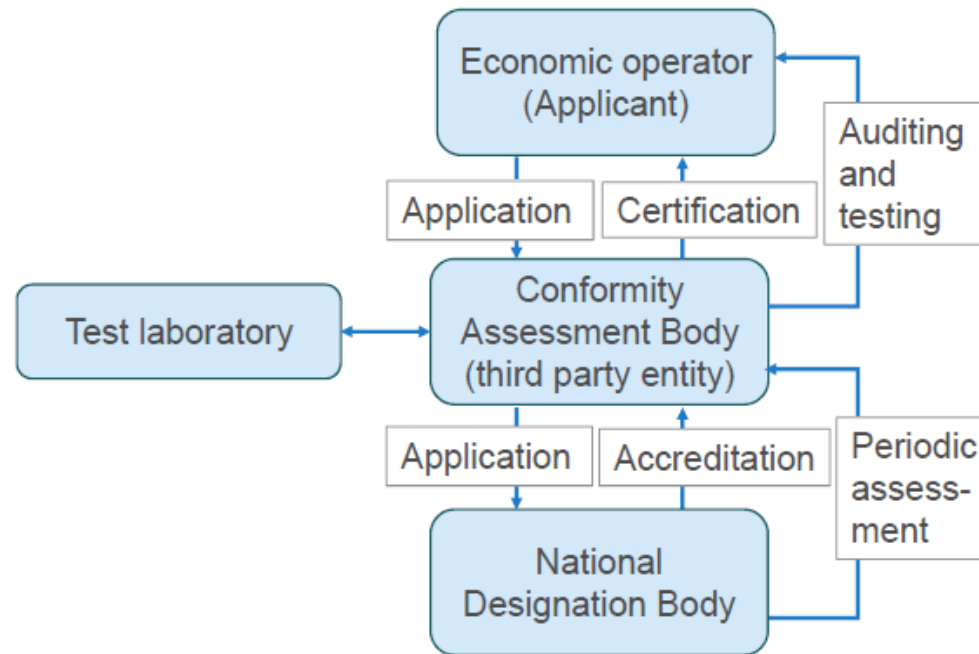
Economic operator (Applicant)

Auditing and testing

Application

Certification

Test laboratory

Conformity Assessment Body (third party entity)

Application

Accreditation

Periodic assessment

National Designation Body